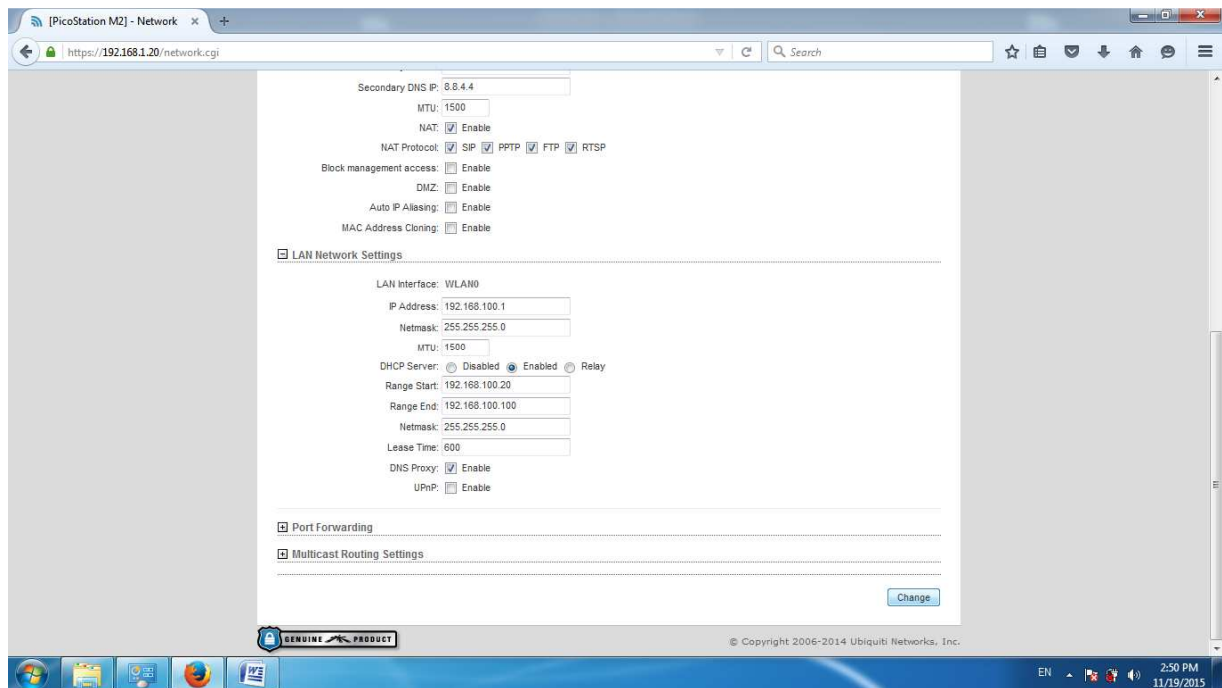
[PicoStation M2] - Network ×

https://192.168.1.20/network.cgi

Search

Secondary DNS IP: 8.8.4.4
MTU: 1500
NAT: Enable
NAT Protocol: SIP PPTP FTP RTSP
Block management access: Enable
DMZ: Enable
Auto IP Aliasing: Enable
MAC Address Cloning: Enable

LAN Network Settings

LAN Interface: WLAN0
IP Address: 192.168.100.1
Netmask: 255.255.255.0
MTU: 1500
DHCP Server: Disabled Enabled Relay
Range Start: 192.168.100.20
Range End: 192.168.100.100
Netmask: 255.255.255.0
Lease Time: 600
DNS Proxy: Enable
UPnP: Enable

Port Forwarding

Multicast Routing Settings

Change

GENUINE PRODUCT

© Copyright 2006-2014 Ubiquiti Networks, Inc.

EN 2:50 PM 11/19/2015